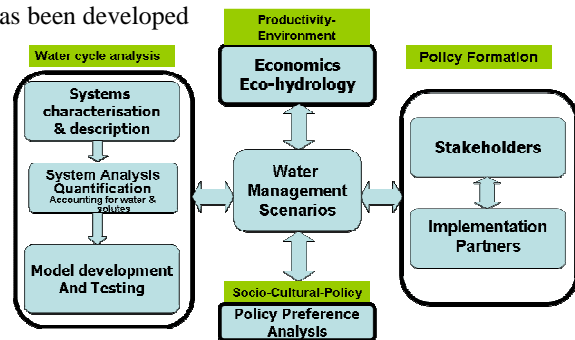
as been developed

Productivity-Environment

Economics
Eco-hydrology

Water cycle analysis

Systems characterisation & description

System Analysis Quantification
Accounting for water & solutes

Model development And Testing

Water Management Scenarios

Policy Formation

Stakeholders

Implementation Partners

Socio-Cultural-Policy

Policy Preference Analysis